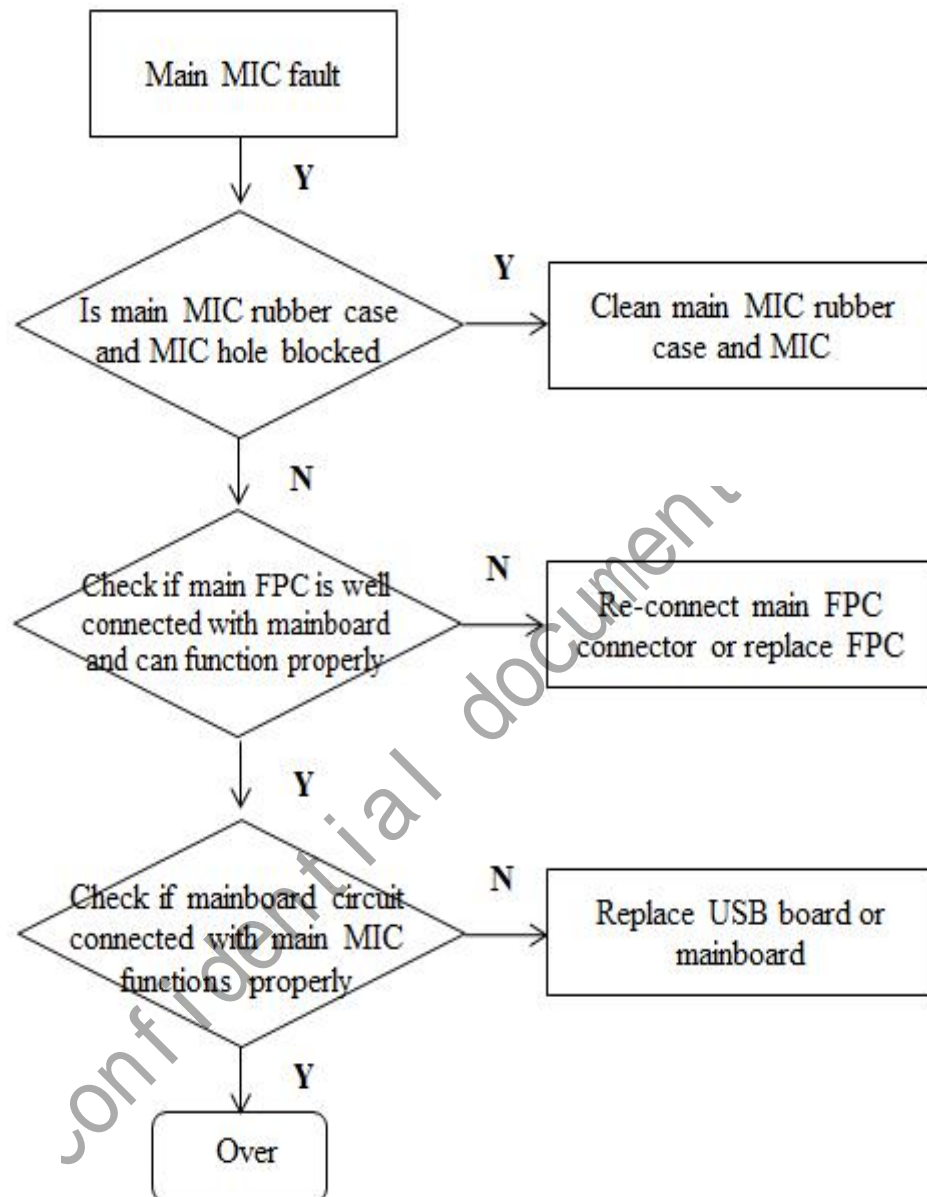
Main MIC fault

Y

Is main MIC rubber case and MIC hole blocked

Y

Clean main MIC rubber case and MIC

N

Check if main FPC is well connected with mainboard and can function properly

N

Re-connect main FPC connector or replace FPC

Y

Check if mainboard circuit connected with main MIC functions properly

N

Replace USB board or mainboard

Y

Over

confidential document